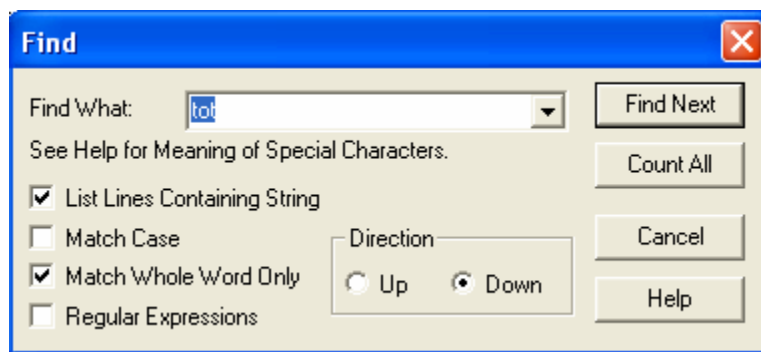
Find

Find What: tot

See Help for Meaning of Special Characters.

List Lines Containing String

Match Case

Match Whole Word Only

Regular Expressions

Direction

Up

Down

Find Next

Count All

Cancel

Help